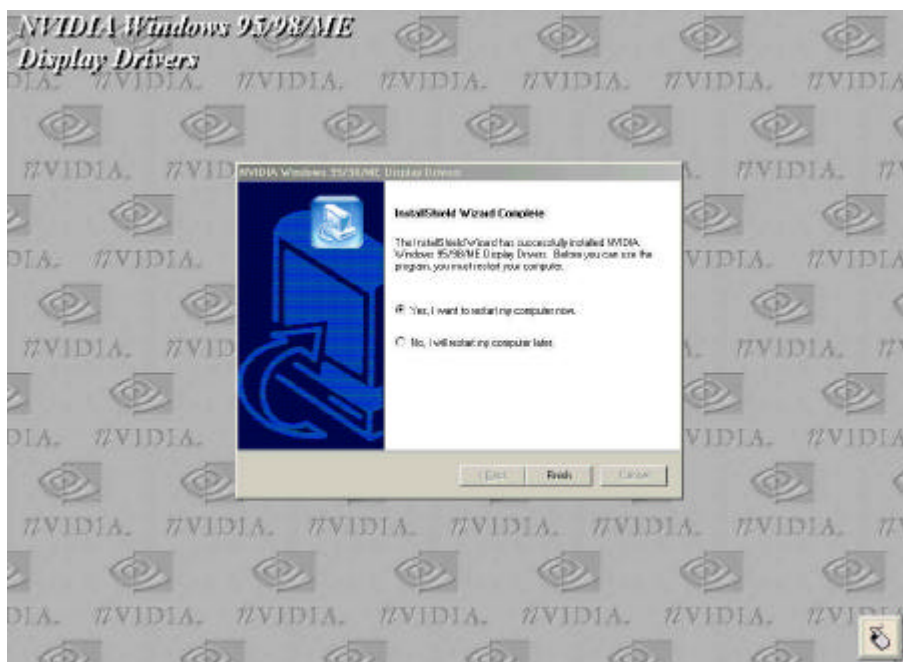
NVIDIA Windows 95/98/ME
Display Drivers

NVIDIA Windows 95/98/ME Display Drivers

InstallShield Wizard Complete

The InstallShield Wizard has successfully installed NVIDIA Windows 95/98/ME Display Drivers. Before you can use the program, you must restart your computer.

Yes, I want to restart my computer now.

No, I will restart my computer later.

< Back
Finish
Cancel

NVIDIA. NVIDIA. NVIDIA. NVIDIA. NVIDIA. NVIDIA. NVIDIA.